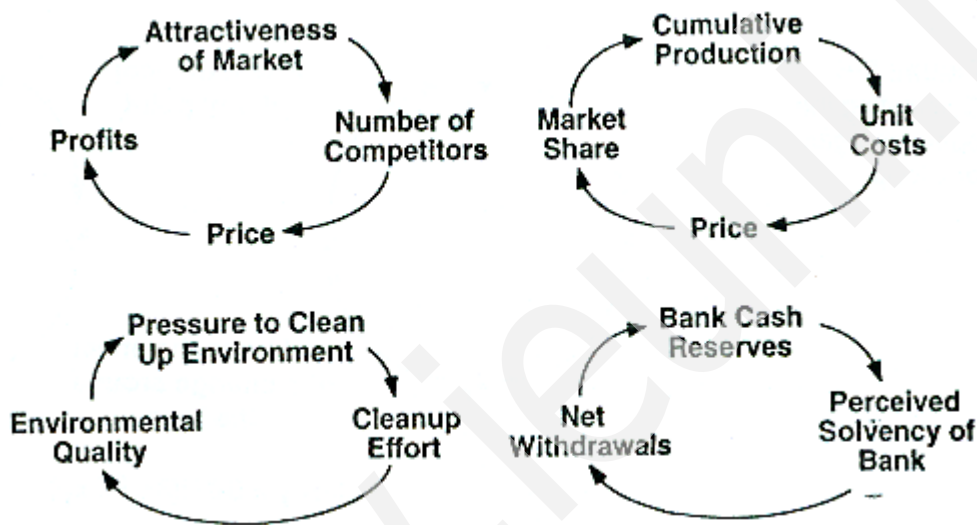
Attractiveness of Market

Number of Competitors

Price

Profits

Cumulative Production

Unit Costs

Price

Market Share

Pressure to Clean Up Environment

Cleanup Effort

Environmental Quality

Bank Cash Reserves

Perceived Solvency of Bank

Net Withdrawals